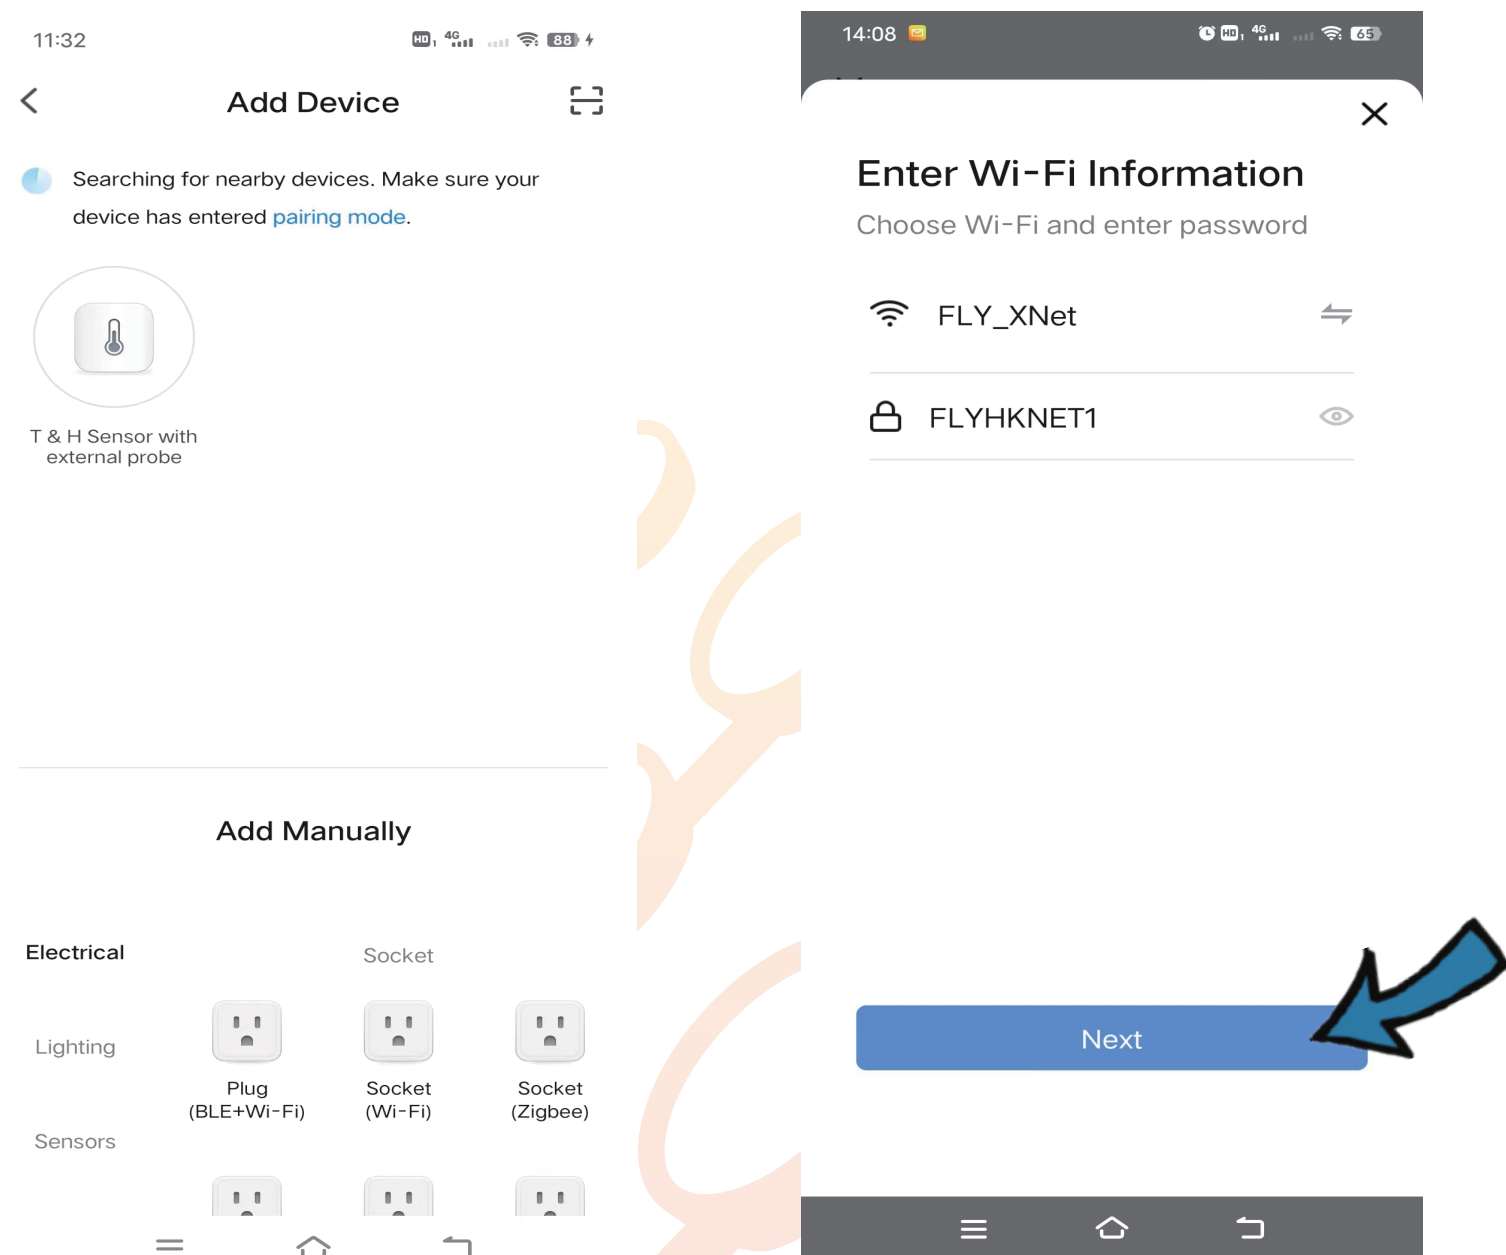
11:32

HD 4G 88

Add Device

Searching for nearby devices. Make sure your device has entered pairing mode.

T & H Sensor with external probe

Add Manually

Electrical

Socket

Lighting

Plug (BLE+Wi-Fi)

Socket (Wi-Fi)

Socket (Zigbee)

Sensors

14:08

HD 4G 65

Enter Wi-Fi Information

Choose Wi-Fi and enter password

FLY_XNet

FLYHKNET1

Next